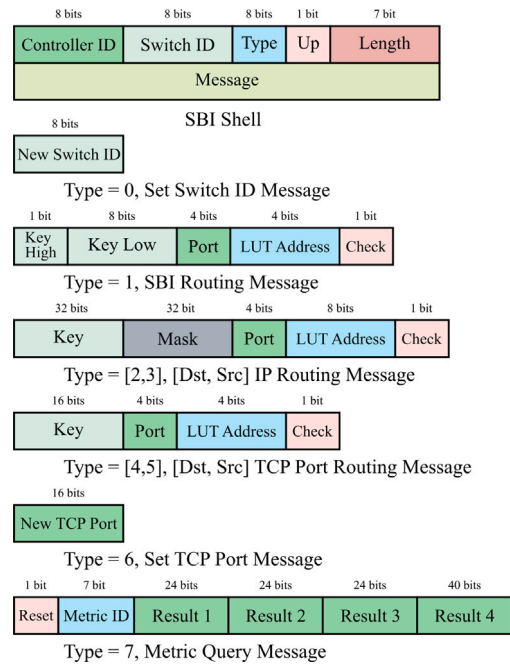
8 bits 8 bits 8 bits 1 bit 7 bit

| Controller ID | Switch ID | Type | Up | Length |
|---|---|---|---|---|
| Message | | | | |

SBI Shell

8 bits

New Switch ID

Type = 0, Set Switch ID Message

1 bit 8 bits 4 bits 4 bits 1 bit

| Key High | Key Low | Port | LUT Address | Check |
|---|---|---|---|---|

Type = 1, SBI Routing Message

32 bits 32 bit 4 bits 8 bits 1 bit

| Key | Mask | Port | LUT Address | Check |
|---|---|---|---|---|

Type = [2,3], [Dst, Src] IP Routing Message

16 bits 4 bits 4 bits 1 bit

| Key | Port | LUT Address | Check |
|---|---|---|---|

Type = [4,5], [Dst, Src] TCP Port Routing Message

16 bits

New TCP Port

Type = 6, Set TCP Port Message

1 bit 7 bit 24 bits 24 bits 24 bits 40 bits

| Reset | Metric ID | Result 1 | Result 2 | Result 3 | Result 4 |
|---|---|---|---|---|---|

Type = 7, Metric Query Message